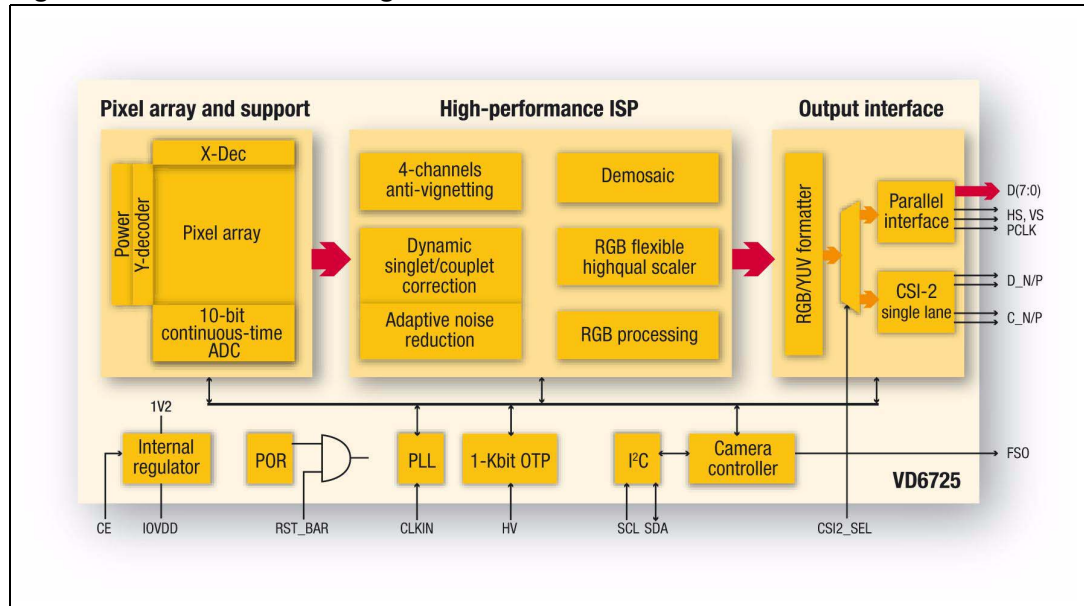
Pixel array and support

X-Dec

Power

Y-decoder

Pixel array

10-bit continuous-time ADC

High-performance ISP

4-channels anti-vignetting

Demosaic

Dynamic singlet/couplet correction

RGB flexible highqual scaler

Adaptive noise reduction

RGB processing

Output interface

RGB/YUV formatter

Parallel interface

D(7:0)

HS, VS

PCLK

CSI-2 single lane

D_N/P

C_N/P

1V2

Internal regulator

POR

PLL

1-Kbit OTP

I$^2$C

Camera controller

FSO

VD6725

CE

IOVDD

RST_BAR

CLKIN

HV

SCL

SDA

CSI2_SEL